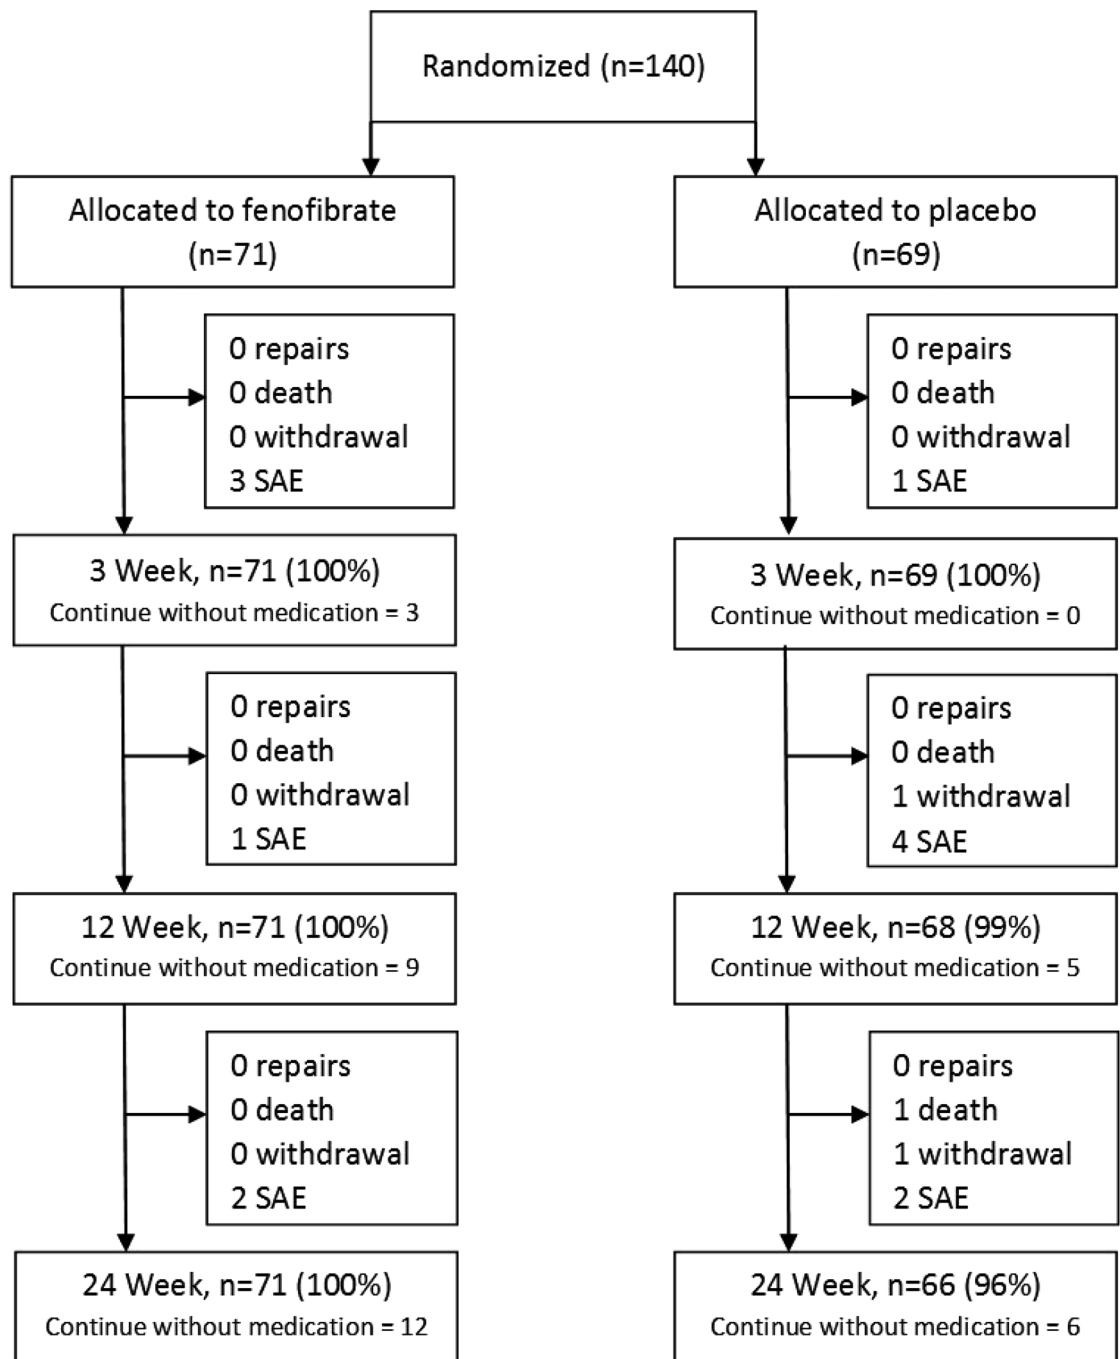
Randomized (n=140)

Allocated to fenofibrate (n=71)

0 repairs
0 death
0 withdrawal
3 SAE

3 Week, n=71 (100%)
Continue without medication = 3

0 repairs
0 death
0 withdrawal
1 SAE

12 Week, n=71 (100%)
Continue without medication = 9

0 repairs
0 death
0 withdrawal
2 SAE

24 Week, n=71 (100%)
Continue without medication = 12

Allocated to placebo (n=69)

0 repairs
0 death
0 withdrawal
1 SAE

3 Week, n=69 (100%)
Continue without medication = 0

0 repairs
0 death
1 withdrawal
4 SAE

12 Week, n=68 (99%)
Continue without medication = 5

0 repairs
1 death
1 withdrawal
2 SAE

24 Week, n=66 (96%)
Continue without medication = 6